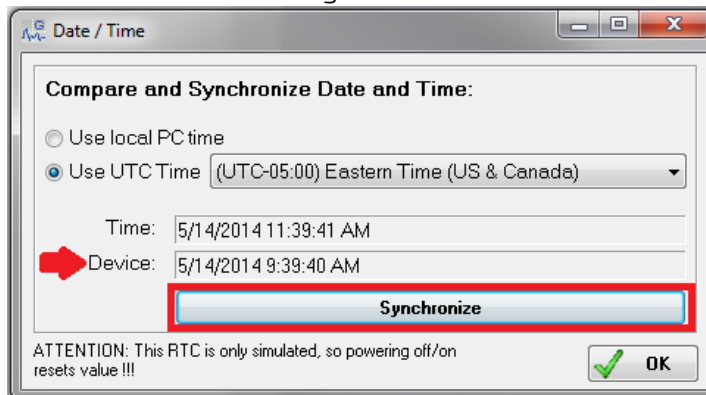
Date / Time

Compare and Synchronize Date and Time:

Use local PC time

Use UTC Time (UTC-05:00) Eastern Time (US & Canada)

Time: 5/14/2014 11:39:41 AM

Device: 5/14/2014 9:39:40 AM

Synchronize

ATTENTION: This RTC is only simulated, so powering off/on resets value !!!

OK